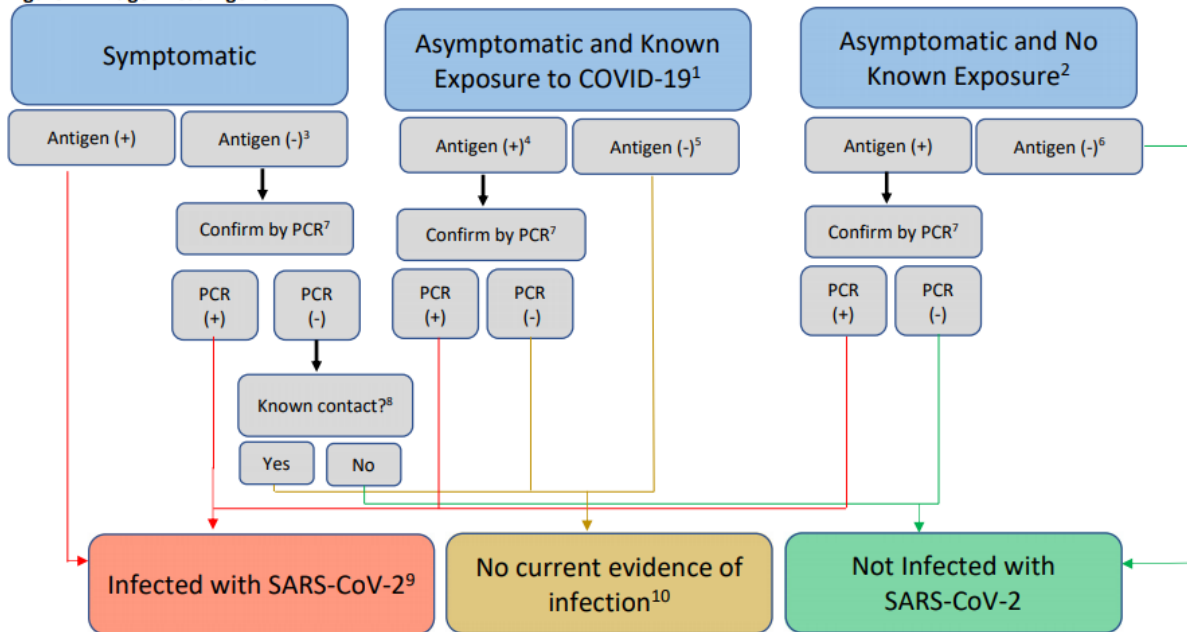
Symptomatic

Asymptomatic and Known Exposure to COVID-19$^1$

Asymptomatic and No Known Exposure$^2$

Antigen (+)

Antigen (-)$^3$

Antigen (+)$^4$

Antigen (-)$^5$

Antigen (+)

Antigen (-)$^6$

Confirm by PCR$^7$

Confirm by PCR$^7$

Confirm by PCR$^7$

PCR (+)

PCR (-)

PCR (+)

PCR (-)

PCR (+)

PCR (-)

Known contact?$^8$

Yes

No

Infected with SARS-CoV-2$^9$

No current evidence of infection$^{10}$

Not Infected with SARS-CoV-2